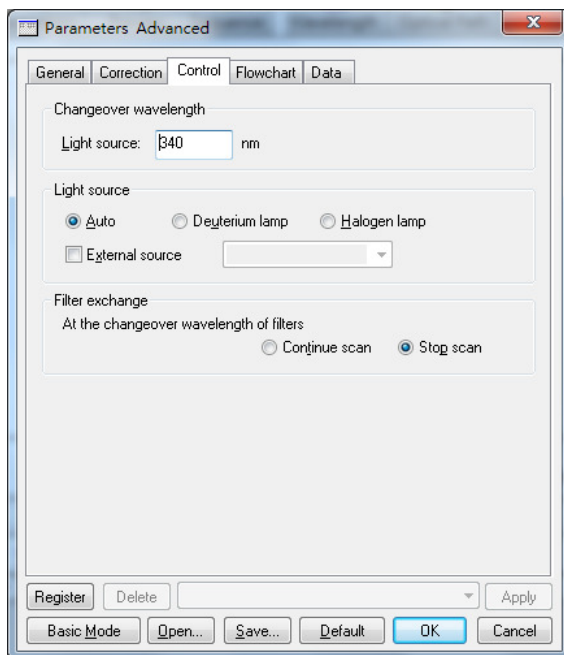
Parameters Advanced

General | Correction | Control | Flowchart | Data

Changeover wavelength

Light source: 340 nm

Light source

Auto Deuterium lamp Halogen lamp

External source

Filter exchange

At the changeover wavelength of filters

Continue scan Stop scan

Register Delete Apply

Basic Mode Open... Save... Default OK Cancel